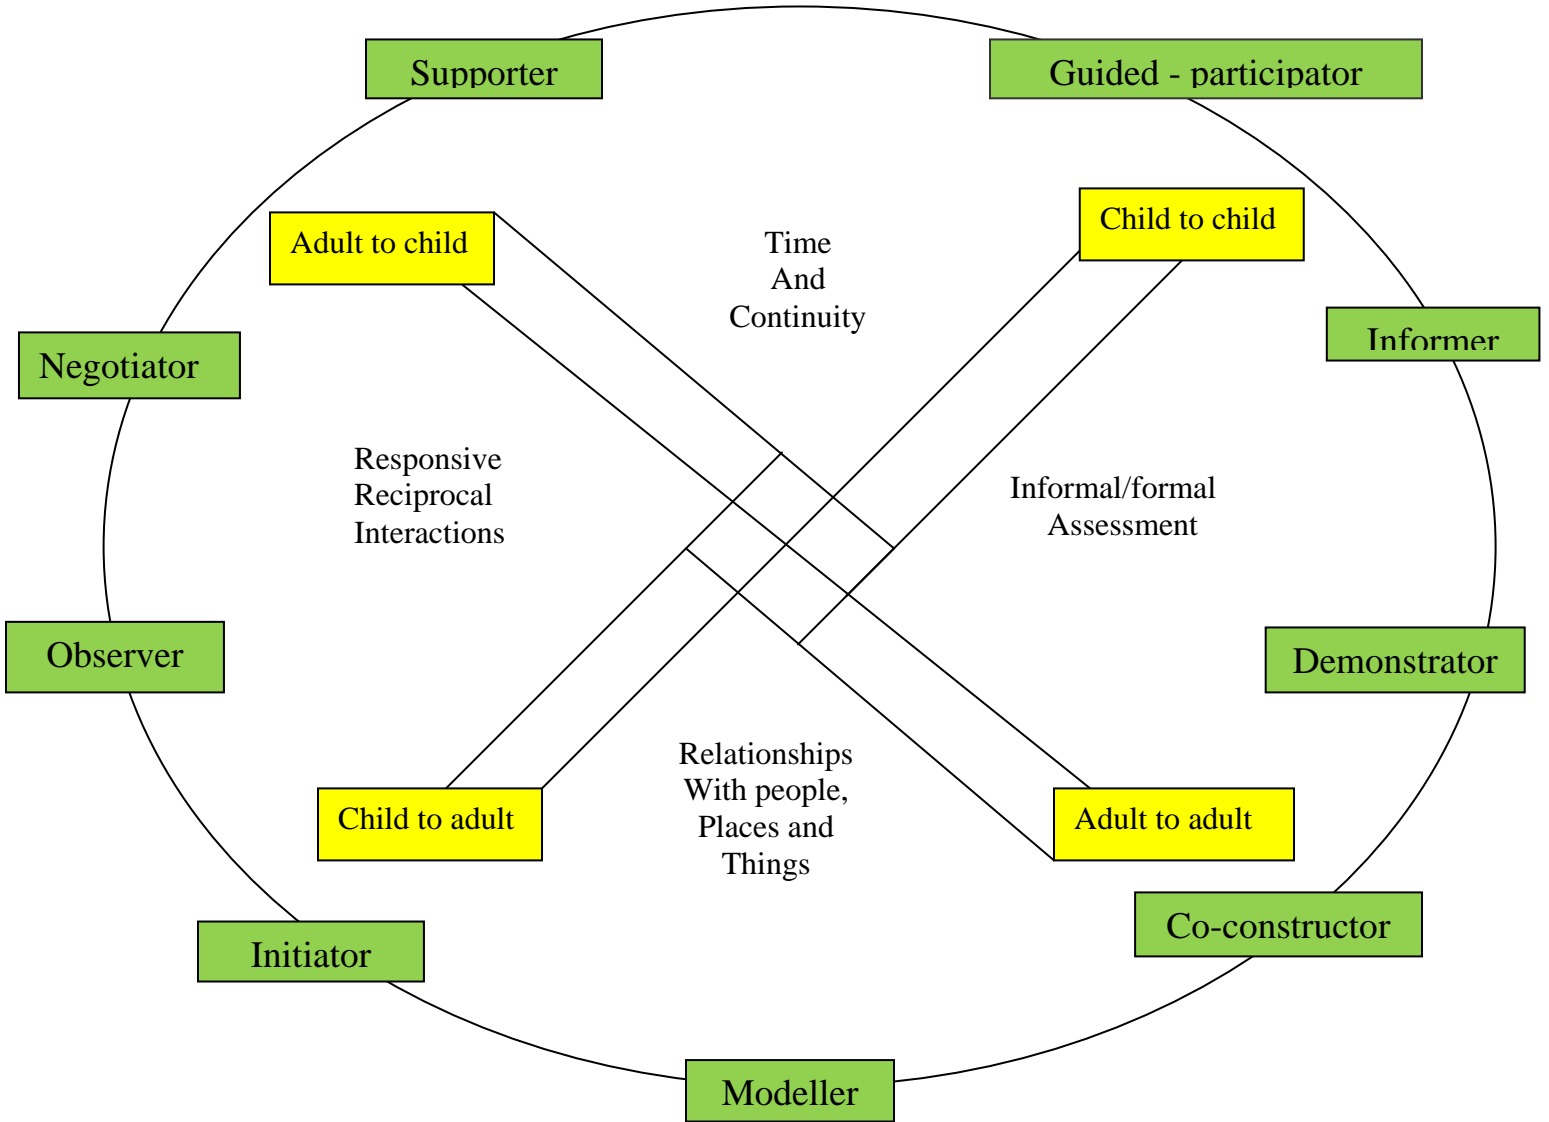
Supporter

Guided - participator

Adult to child

Time
And
Continuity

Child to child

Informer

Negotiator

Responsive
Reciprocal
Interactions

Informal/formal
Assessment

Observer

Demonstrator

Child to adult

Relationships
With people,
Places and
Things

Adult to adult

Co-constructor

Initiator

Modeller